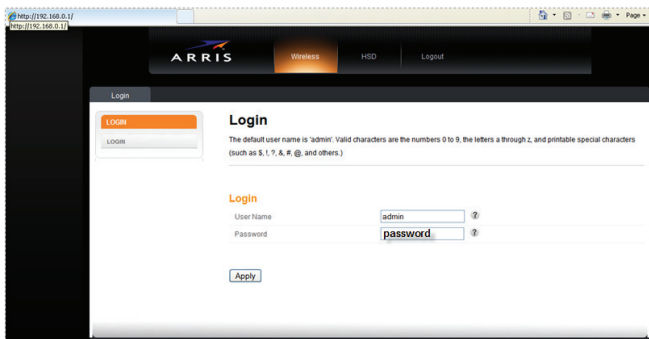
http://192.168.0.1/
http://192.168.0.1/
Page

ARRIS
Wireless
HSD
Logout

Login

LOGIN
LOGIN

Login
The default user name is 'admin'. Valid characters are the numbers 0 to 9, the letters a through z, and printable special characters (such as $, !, ?, &, #, @, and others.)

Login
User Name admin ?
Password password ?

Apply